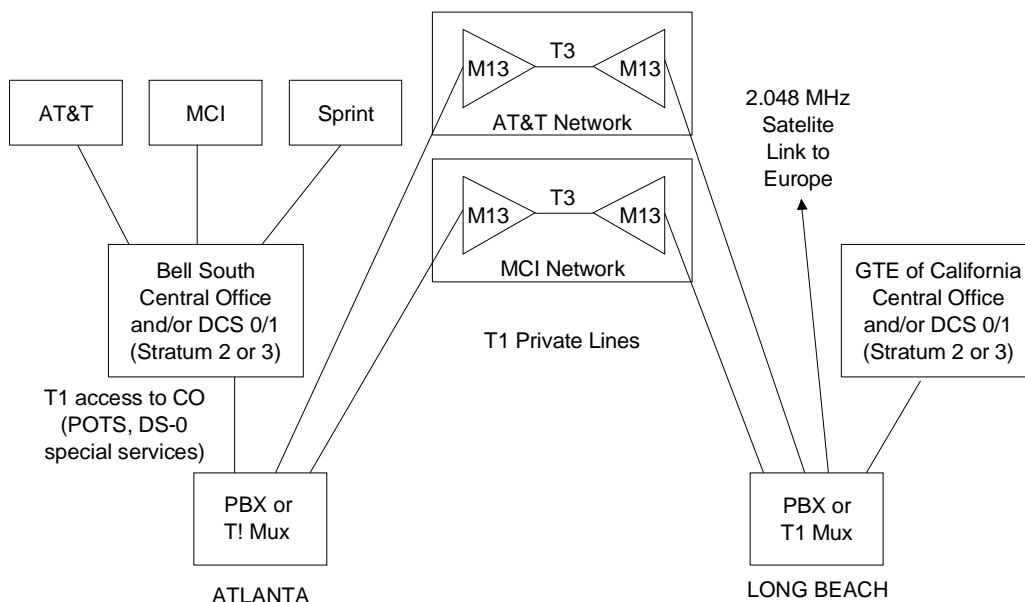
AT&T

MCI

Sprint

M13

T3

M13

AT&T Network

M13

T3

M13

MCI Network

2.048 MHz Satelite Link to Europe

Bell South Central Office and/or DCS 0/1 (Stratum 2 or 3)

GTE of California Central Office and/or DCS 0/1 (Stratum 2 or 3)

T1 Private Lines

T1 access to CO (POTS, DS-0 special services)

PBX or T! Mux

ATLANTA

PBX or T1 Mux

LONG BEACH